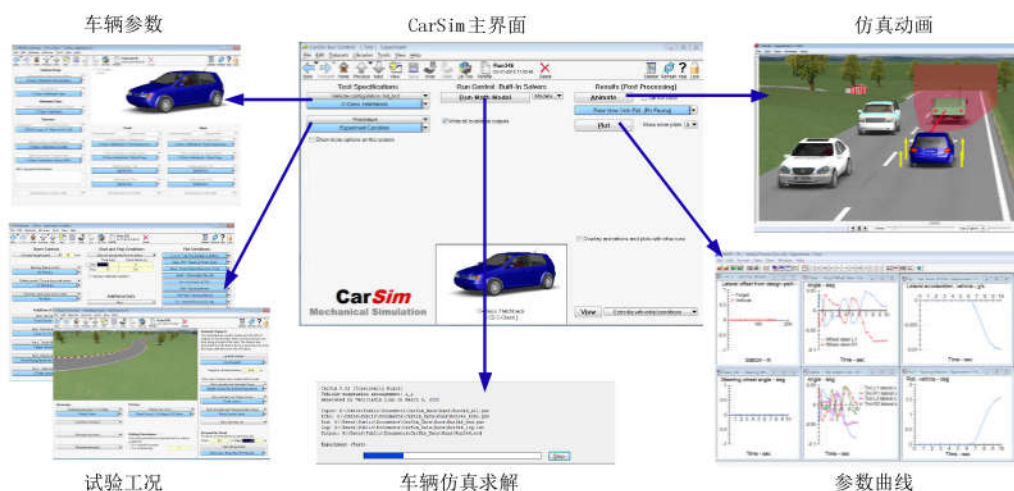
车辆参数

CarSim主界面

仿真动画

Test Specifications

Run Control: Built-In Solvers

Results (Post Processing)

Run Math Model

Animate

Plot

View

CarSim

Mechanical Simulation

试验工况

车辆仿真求解

参数曲线